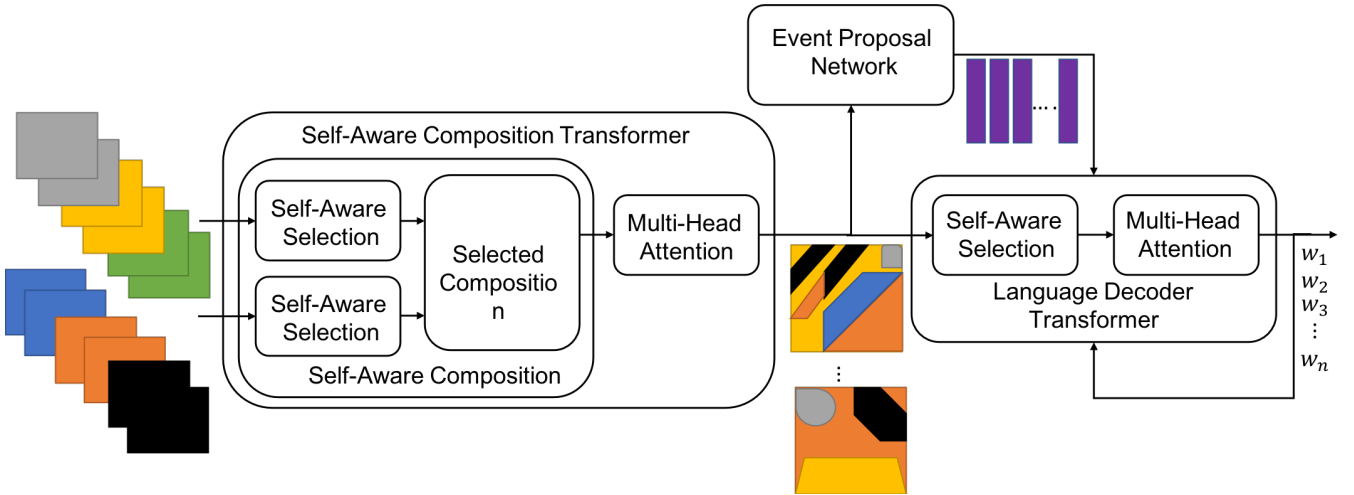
Event Proposal Network

....

Self-Aware Composition Transformer

Self-Aware Selection

Self-Aware Selection

Selected Compositio n

Self-Aware Composition

Multi-Head Attention

Self-Aware Selection

Multi-Head Attention

Language Decoder Transformer

$w_1$
$w_2$
$w_3$
$\vdots$
$w_n$

⋮